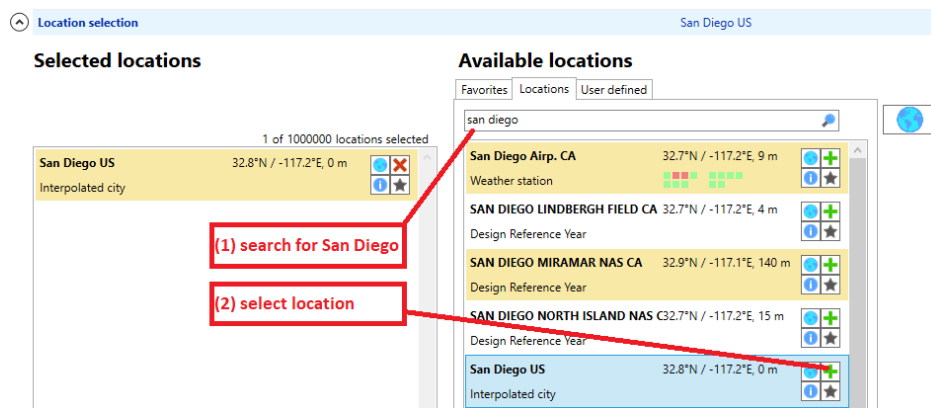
Location selection

San Diego US

Selected locations

1 of 1000000 locations selected

San Diego US 32.8°N / -117.2°E, 0 m
Interpolated city

Available locations

Favorites | Locations | User defined

san diego

San Diego Airp. CA 32.7°N / -117.2°E, 9 m
Weather station

SAN DIEGO LINDBERGH FIELD CA 32.7°N / -117.2°E, 4 m
Design Reference Year

SAN DIEGO MIRAMAR NAS CA 32.9°N / -117.1°E, 140 m
Design Reference Year

SAN DIEGO NORTH ISLAND NAS C 32.7°N / -117.2°E, 15 m
Design Reference Year

San Diego US 32.8°N / -117.2°E, 0 m
Interpolated city

(1) search for San Diego

(2) select location